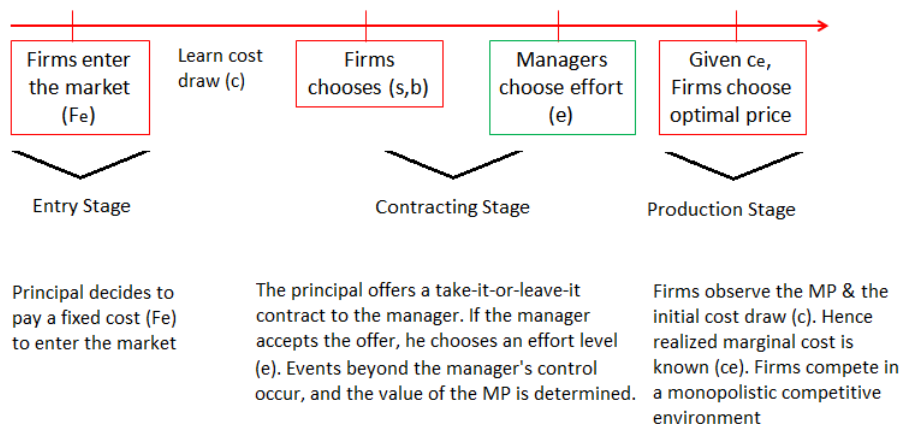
Firms enter the market (Fe)

Learn cost draw (c)

Firms chooses (s,b)

Managers choose effort (e)

Given ce, Firms choose optimal price

Entry Stage

Contracting Stage

Production Stage

Principal decides to pay a fixed cost (Fe) to enter the market

The principal offers a take-it-or-leave-it contract to the manager. If the manager accepts the offer, he chooses an effort level (e). Events beyond the manager's control occur, and the value of the MP is determined.

Firms observe the MP & the initial cost draw (c). Hence realized marginal cost is known (ce). Firms compete in a monopolistic competitive environment